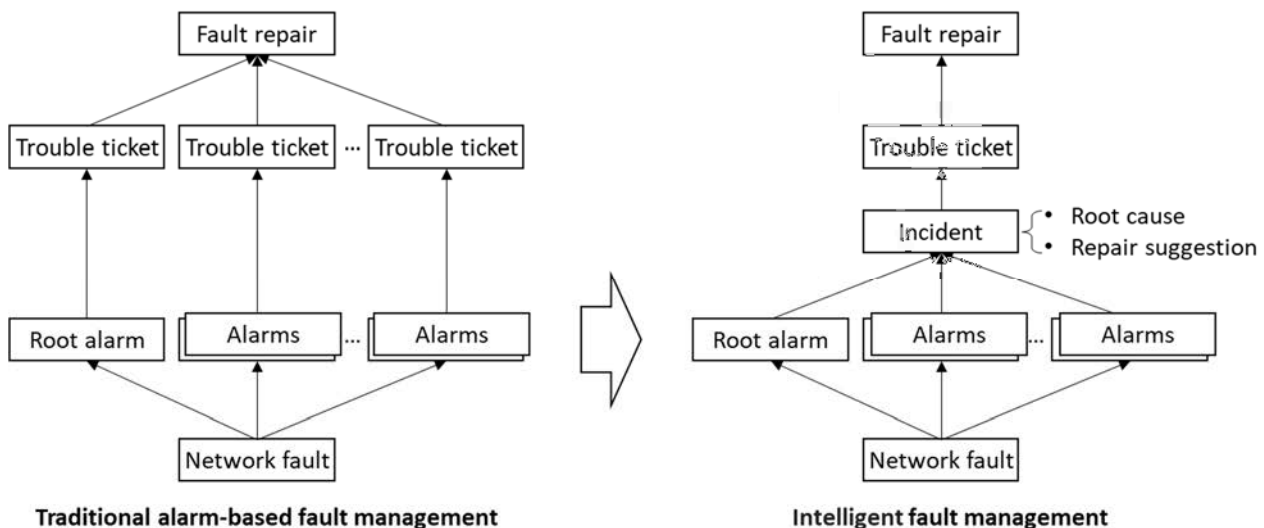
Fault repair

Trouble ticket

Trouble ticket

...

Trouble ticket

Root alarm

Alarms

...

Alarms

Network fault

Traditional alarm-based fault management

Fault repair

Trouble ticket

Incident

• Root cause
• Repair suggestion

Root alarm

Alarms

...

Alarms

Network fault

Intelligent fault management